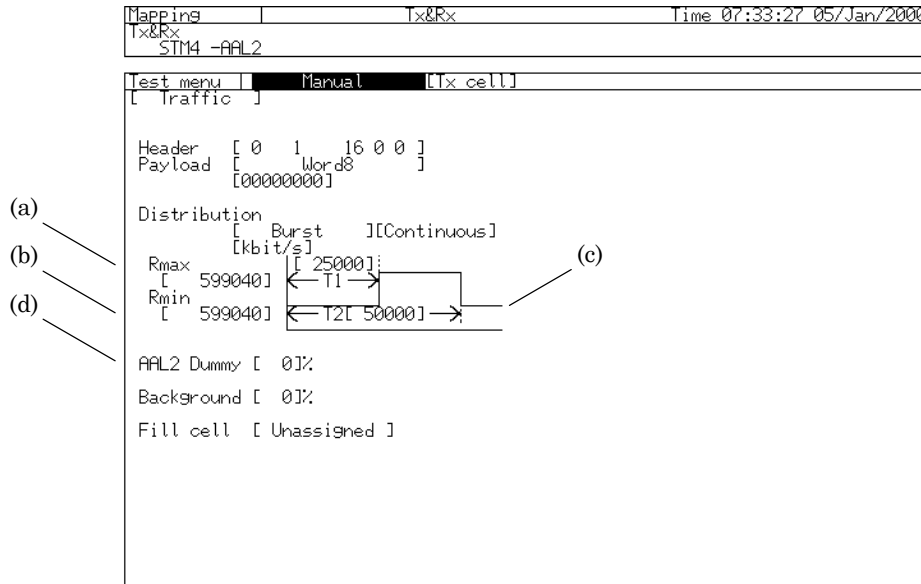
Mapping | Tx&Rx | Time 07:33:27 05/Jan/2000
Tx&Rx
STM4 -AAL2

Test menu | Manual | [Tx cell]
[ Traffic ]

Header [ 0 1 16 0 0 ]
Payload [ Word8 ]
[00000000]

Distribution
[ Burst ][Continuous]
[kbit/s]

(a)
(b)
(d)

Rmax
[ 599040]
Rmin
[ 599040]

[ 25000]
T1
T2[ 50000]

(c)

AAL2 Dummy [ 0]%

Background [ 0]%

Fill cell [ Unassigned ]